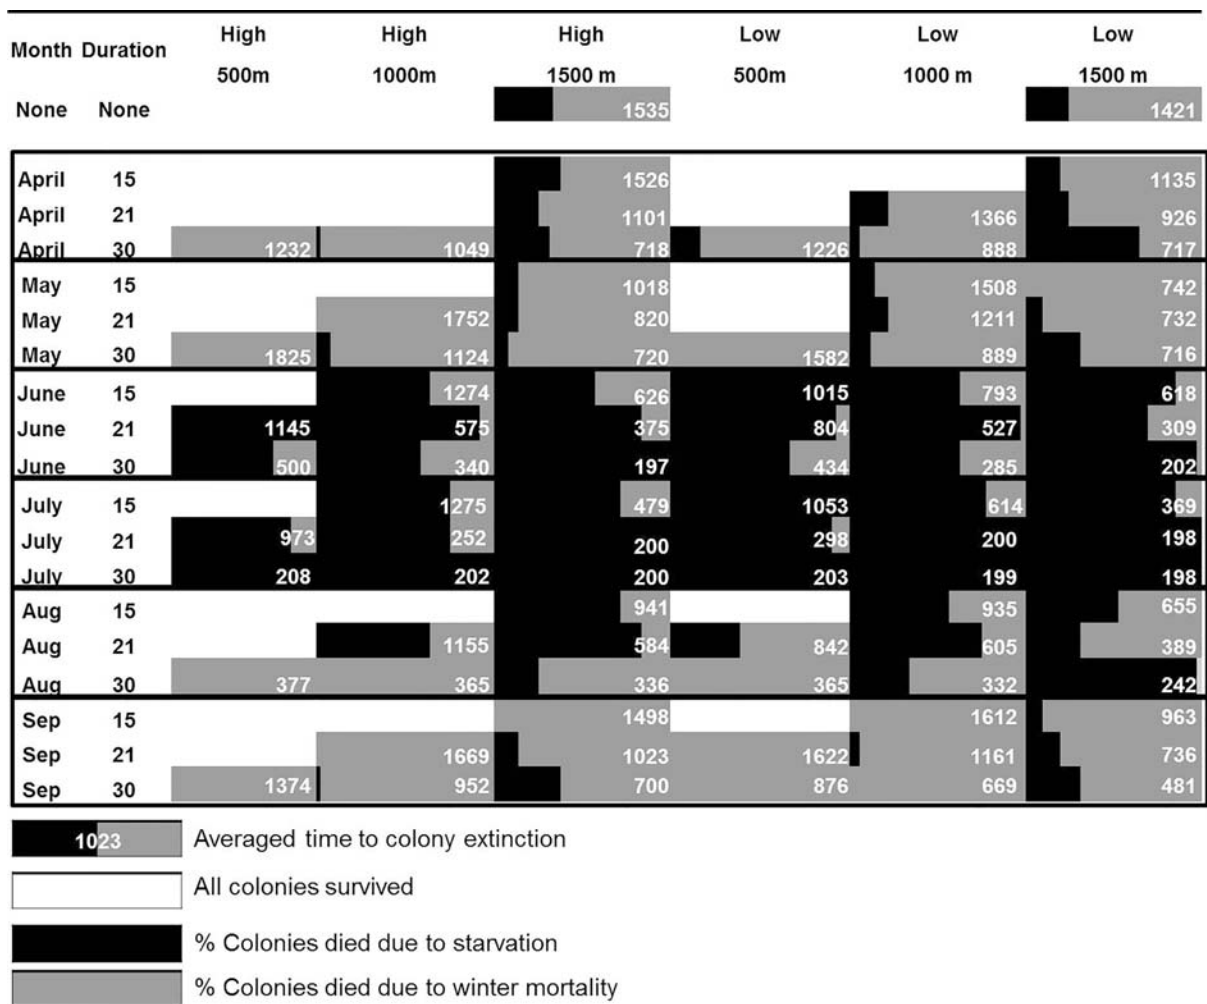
| Month | Duration | High 500m | High 1000m | High 1500 m | Low 500m | Low 1000 m | Low 1500 m |
|---|---|---|---|---|---|---|---|
| None | None | | | 1535 | | | 1421 |
| April | 15 | | | 1526 | | | 1135 |
| April | 21 | | | 1101 | | 1366 | 926 |
| April | 30 | 1232 | 1049 | 718 | 1226 | 888 | 717 |
| May | 15 | | | 1018 | | 1508 | 742 |
| May | 21 | | 1752 | 820 | | 1211 | 732 |
| May | 30 | 1825 | 1124 | 720 | 1582 | 889 | 716 |
| June | 15 | | 1274 | 626 | 1015 | 793 | 618 |
| June | 21 | 1145 | 575 | 375 | 804 | 527 | 309 |
| June | 30 | 500 | 340 | 197 | 434 | 285 | 202 |
| July | 15 | | 1275 | 479 | 1053 | 614 | 369 |
| July | 21 | 973 | 252 | 200 | 298 | 200 | 198 |
| July | 30 | 208 | 202 | 200 | 203 | 199 | 198 |
| Aug | 15 | | | 941 | | 935 | 655 |
| Aug | 21 | | 1155 | 584 | 842 | 605 | 389 |
| Aug | 30 | 377 | 365 | 336 | 365 | 332 | 242 |
| Sep | 15 | | | 1498 | | 1612 | 963 |
| Sep | 21 | | 1669 | 1023 | 1622 | 1161 | 736 |
| Sep | 30 | 1374 | 952 | 700 | 876 | 669 | 481 |

1023 Averaged time to colony extinction

All colonies survived

% Colonies died due to starvation

% Colonies died due to winter mortality